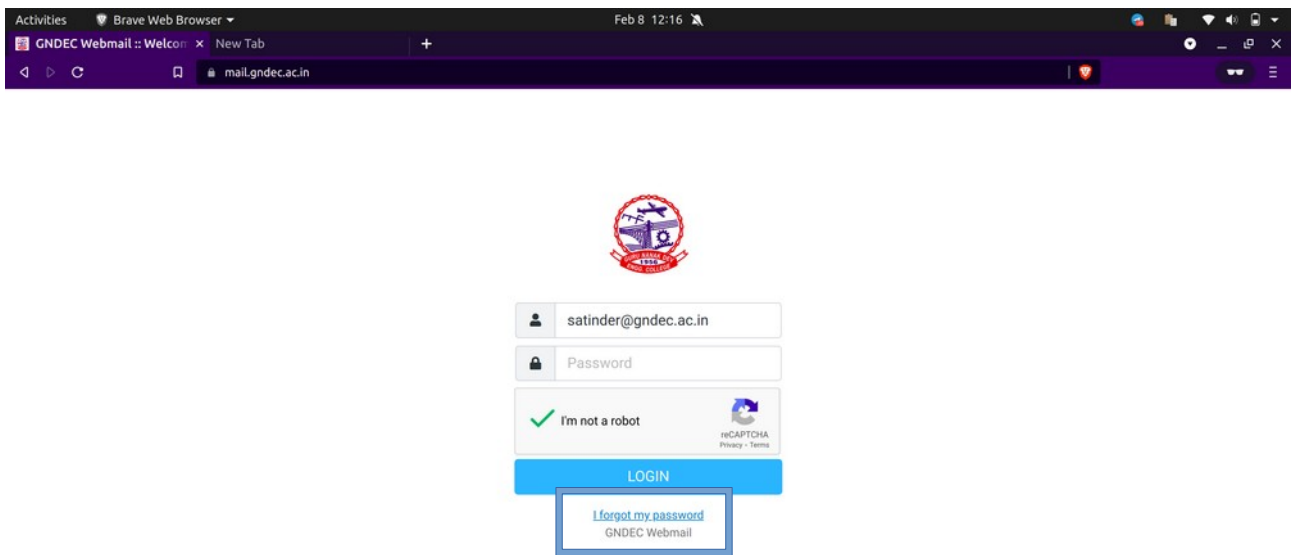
Activities Brave Web Browser Feb 8 12:16

GNDEC Webmail :: Welcom × New Tab +

mail.gndec.ac.in

1956

satinder@gndec.ac.in

Password

I'm not a robot

reCAPTCHA
Privacy - Terms

LOGIN

I forgot my password
GNDEC Webmail